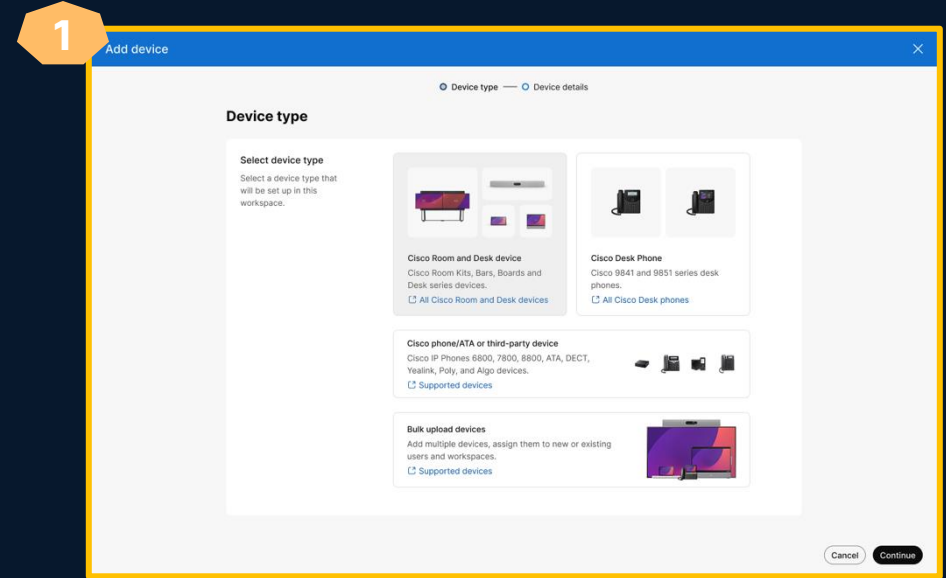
1

Add device

Device type — Device details

Device type

Select device type

Select a device type that will be set up in this workspace.

Cisco Room and Desk device
Cisco Room Kits, Bars, Boards and Desk series devices.
All Cisco Room and Desk devices

Cisco Desk Phone
Cisco 9841 and 9851 series desk phones.
All Cisco Desk phones

Cisco phone/ATA or third-party device
Cisco IP Phones 6800, 7800, 8800, ATA, DECT, Yealink, Poly, and Algo devices.
Supported devices

Bulk upload devices
Add multiple devices, assign them to new or existing users and workspaces.
Supported devices

Cancel
Continue